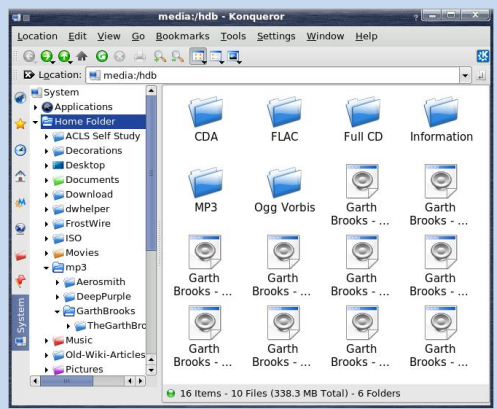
media:/hdb - Konqueror

Location Edit View Go Bookmarks Tools Settings Window Help

Location: media:/hdb

System
Applications
Home Folder
ACLS Self Study
Decorations
Desktop
Documents
Download
dwhelper
FrostWire
ISO
Movies
mp3
Aerosmith
DeepPurple
GarthBrooks
TheGarthBro
Music
Old-Wiki-Articles
Pictures

System

CDA
FLAC
Full CD
Information
MP3
Ogg Vorbis
Garth Brooks - ...
Garth Brooks - ...
Garth Brooks - ...
Garth Brooks - ...
Garth Brooks - ...
Garth Brooks - ...
Garth Brooks - ...
Garth Brooks - ...
Garth Brooks - ...
Garth Brooks - ...

16 Items - 10 Files (338.3 MB Total) - 6 Folders